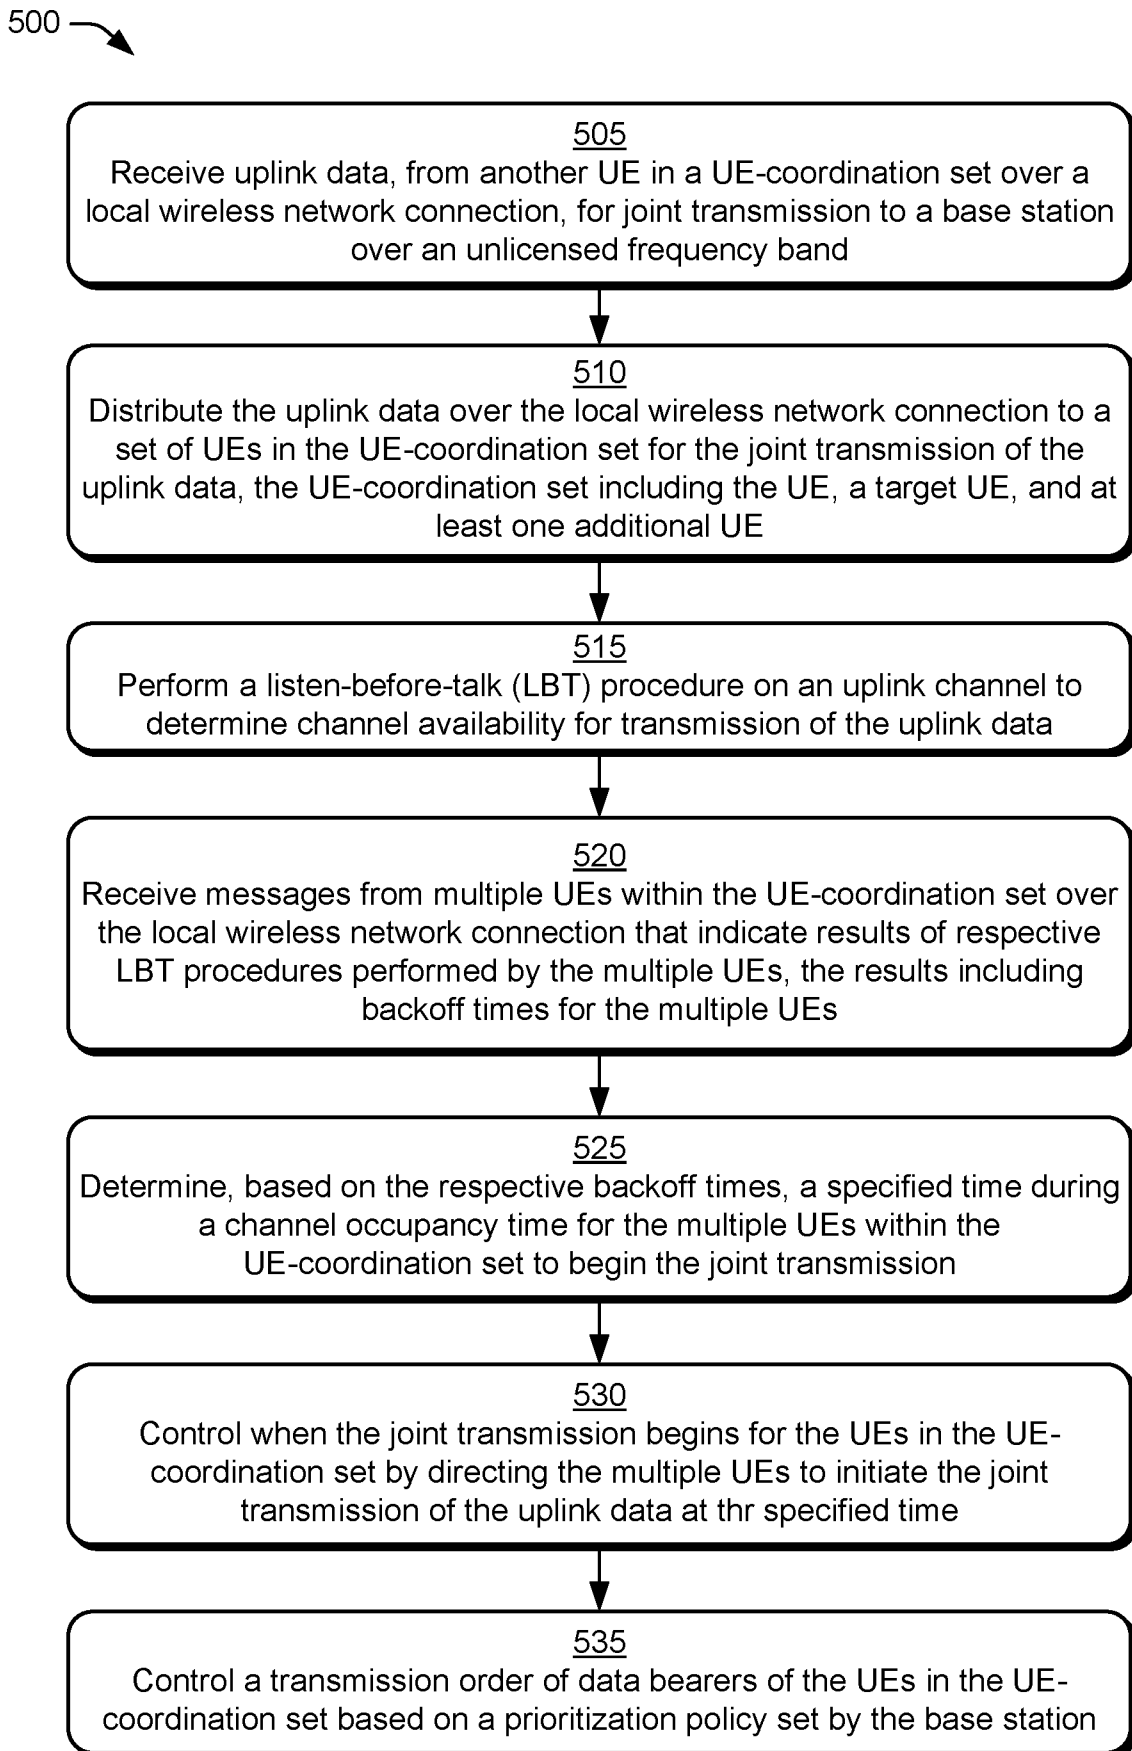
500

505
Receive uplink data, from another UE in a UE-coordination set over a local wireless network connection, for joint transmission to a base station over an unlicensed frequency band

510
Distribute the uplink data over the local wireless network connection to a set of UEs in the UE-coordination set for the joint transmission of the uplink data, the UE-coordination set including the UE, a target UE, and at least one additional UE

515
Perform a listen-before-talk (LBT) procedure on an uplink channel to determine channel availability for transmission of the uplink data

520
Receive messages from multiple UEs within the UE-coordination set over the local wireless network connection that indicate results of respective LBT procedures performed by the multiple UEs, the results including backoff times for the multiple UEs

525
Determine, based on the respective backoff times, a specified time during a channel occupancy time for the multiple UEs within the UE-coordination set to begin the joint transmission

530
Control when the joint transmission begins for the UEs in the UE-coordination set by directing the multiple UEs to initiate the joint transmission of the uplink data at thr specified time

535
Control a transmission order of data bearers of the UEs in the UE-coordination set based on a prioritization policy set by the base station